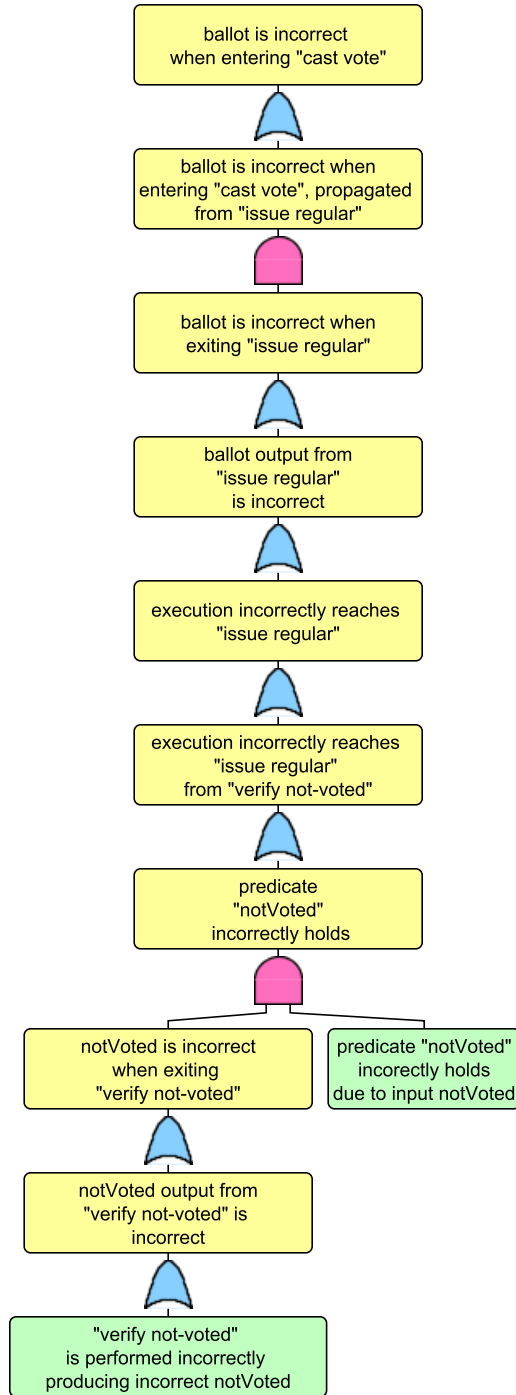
ballot is incorrect when entering "cast vote"

ballot is incorrect when entering "cast vote", propagated from "issue regular"

ballot is incorrect when exiting "issue regular"

ballot output from "issue regular" is incorrect

execution incorrectly reaches "issue regular"

execution incorrectly reaches "issue regular" from "verify not-voted"

predicate "notVoted" incorrectly holds

notVoted is incorrect when exiting "verify not-voted"

predicate "notVoted" incorectly holds due to input notVoted

notVoted output from "verify not-voted" is incorrect

"verify not-voted" is performed incorrectly producing incorrect notVoted